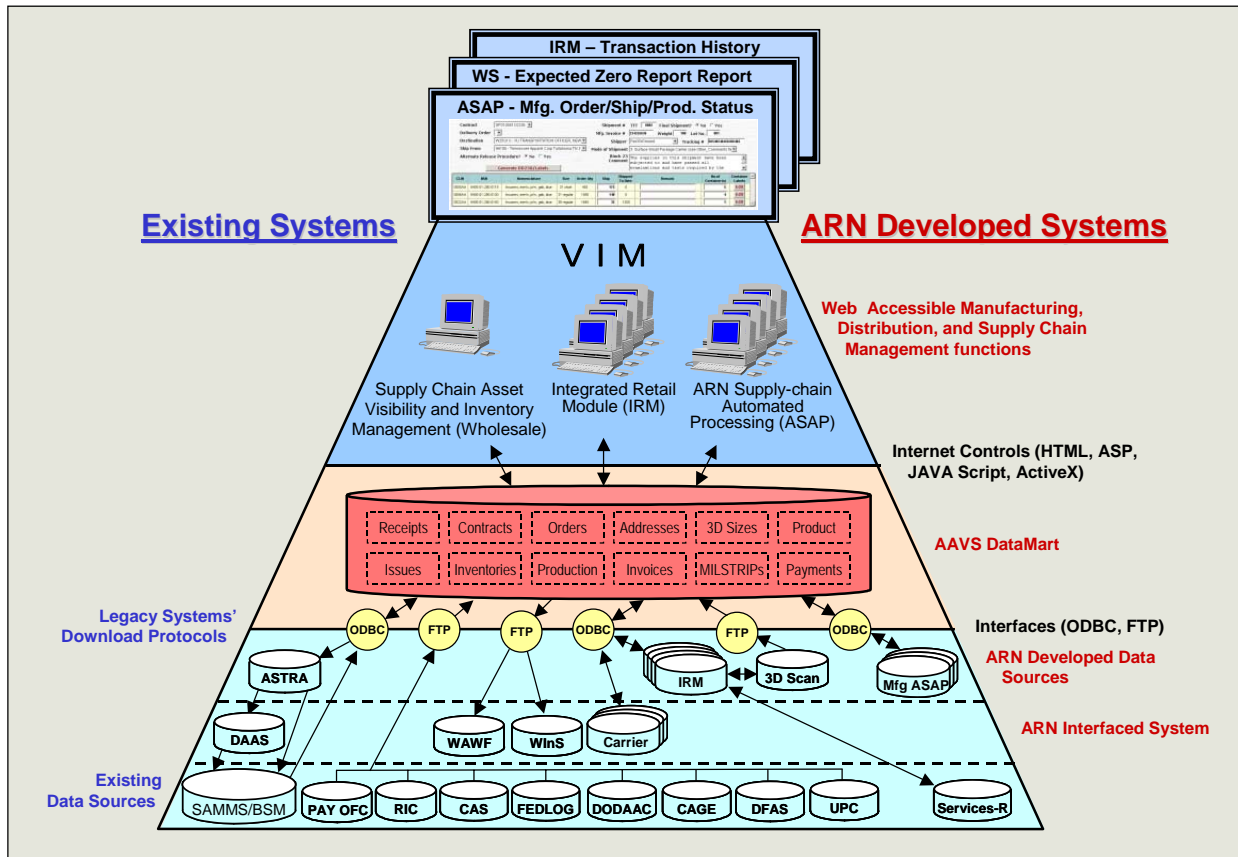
IRM – Transaction History

WS - Expected Zero Report Report

ASAP - Mfg. Order/Ship/Prod. Status

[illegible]

Existing Systems

ARN Developed Systems

V I M

Web Accessible Manufacturing, Distribution, and Supply Chain Management functions

Supply Chain Asset Visibility and Inventory Management (Wholesale)

Integrated Retail Module (IRM)

ARN Supply-chain Automated Processing (ASAP)

Internet Controls (HTML, ASP, JAVA Script, ActiveX)

Receipts | Contracts | Orders | Addresses | 3D Sizes | Product

Issues | Inventories | Production | Invoices | MILSTRIPs | Payments

AAVS DataMart

Legacy Systems' Download Protocols

ODBC | FTP | FTP | ODBC | FTP | ODBC

Interfaces (ODBC, FTP)

ASTRA

IRM

3D Scan

Mfg ASAP

ARN Developed Data Sources

DAAS

WAWF

WInS

Carrier

ARN Interfaced System

Existing Data Sources

SAMMS/BSM | PAY OFC | RIC | CAS | FEDLOG | DODAAC | CAGE | DFAS | UPC | Services-R